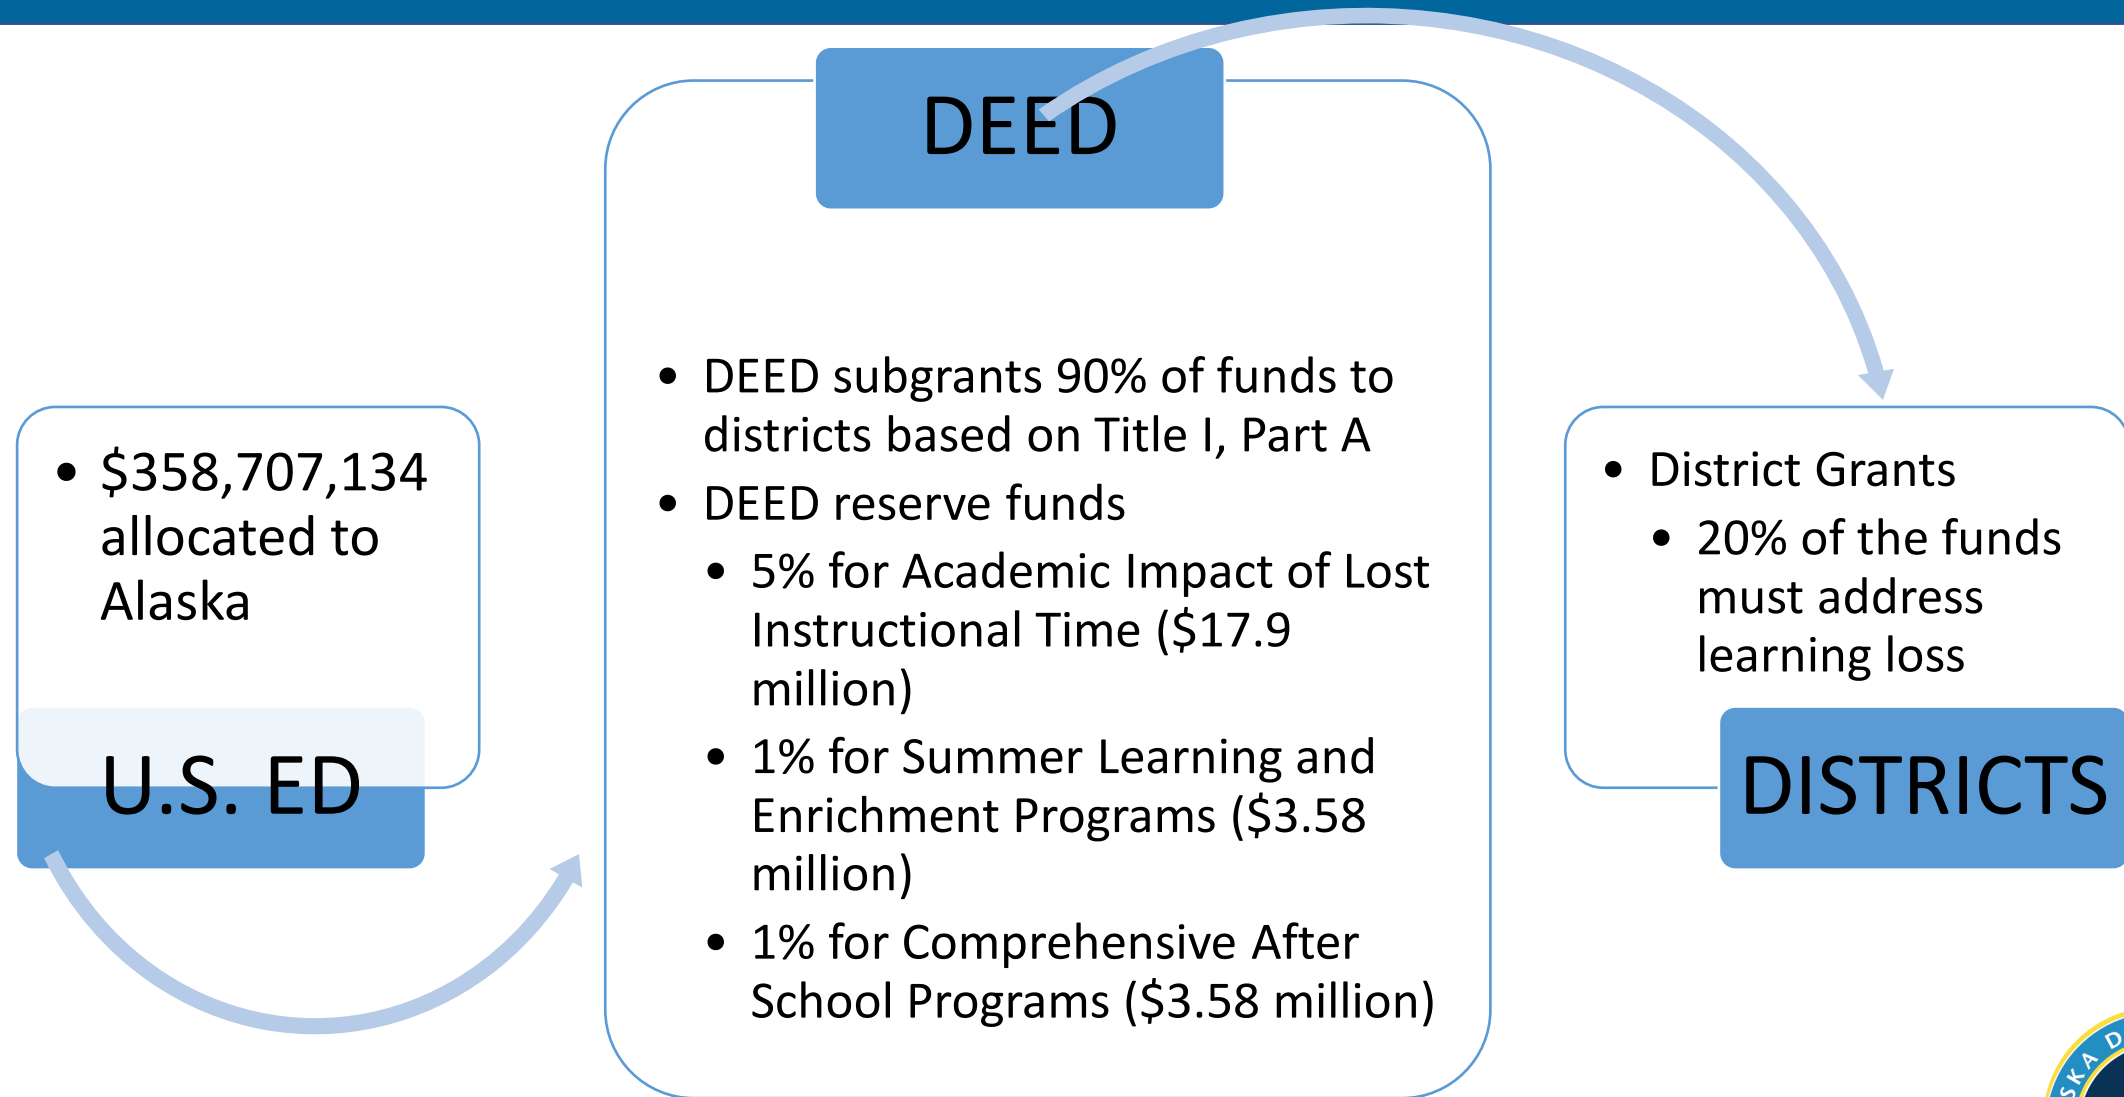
- $358,707,134 allocated to Alaska

U.S. ED

DEED

- DEED subgrants 90% of funds to districts based on Title I, Part A
- DEED reserve funds
  - 5% for Academic Impact of Lost Instructional Time ($17.9 million)
  - 1% for Summer Learning and Enrichment Programs ($3.58 million)
  - 1% for Comprehensive After School Programs ($3.58 million)

- District Grants
  - 20% of the funds must address learning loss

DISTRICTS

SKA D